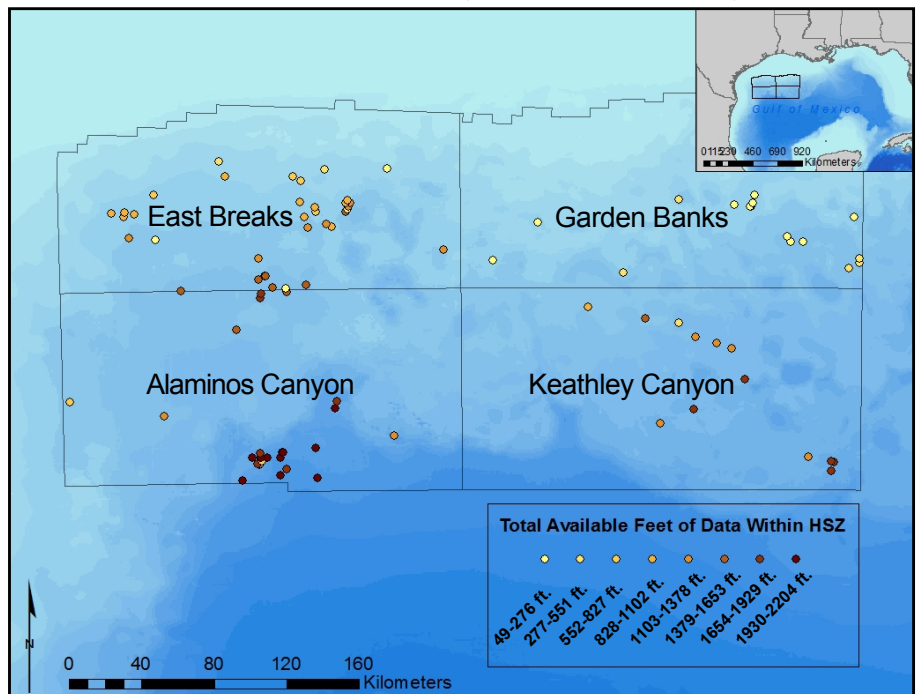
Gulf of Mexico

0 115 230 460 690 920
Kilometers

East Breaks

Garden Banks

Alaminos Canyon

Keathley Canyon

Total Available Feet of Data Within HSZ

49-276 ft.
277-551 ft.
552-827 ft.
828-1102 ft.
1103-1378 ft.
1379-1653 ft.
1654-1929 ft.
1930-2204 ft.

N

0 40 80 120 160
Kilometers